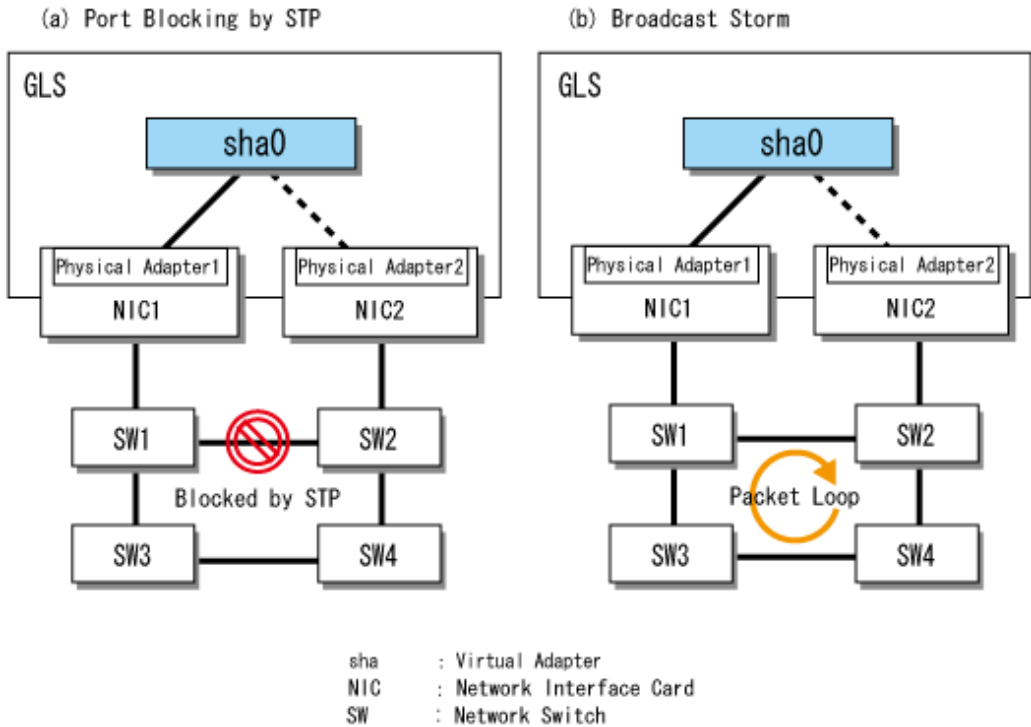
(a) Port Blocking by STP

GLS

sha0

Physical Adapter1
NIC1

Physical Adapter2
NIC2

SW1

SW2

Blocked by STP

SW3

SW4

(b) Broadcast Storm

GLS

sha0

Physical Adapter1
NIC1

Physical Adapter2
NIC2

SW1

SW2

Packet Loop

SW3

SW4

sha : Virtual Adapter
NIC : Network Interface Card
SW : Network Switch